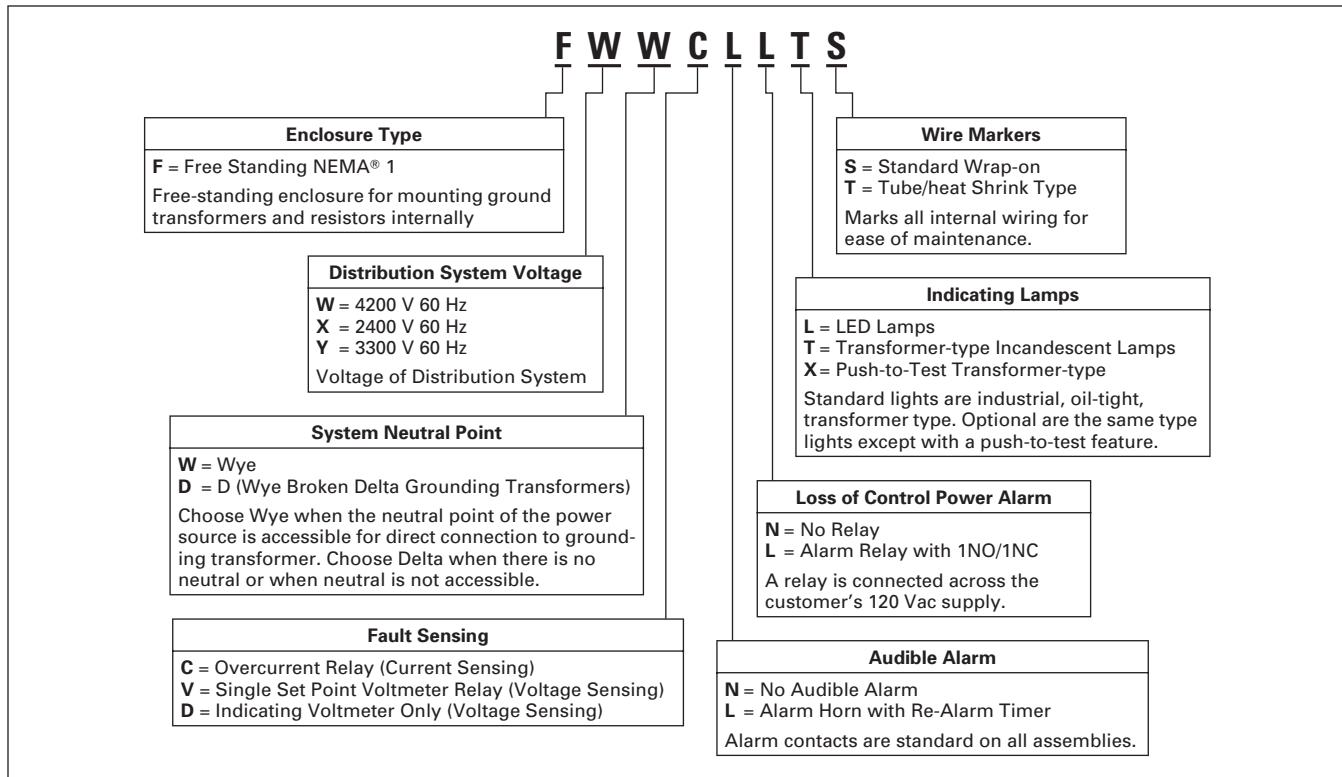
F W W C L L T S

Enclosure Type

F = Free Standing NEMA® 1

Free-standing enclosure for mounting ground transformers and resistors internally

Distribution System Voltage

W = 4200 V 60 Hz
X = 2400 V 60 Hz
Y = 3300 V 60 Hz

Voltage of Distribution System

System Neutral Point

W = Wye
D = D (Wye Broken Delta Grounding Transformers)

Choose Wye when the neutral point of the power source is accessible for direct connection to grounding transformer. Choose Delta when there is no neutral or when neutral is not accessible.

Fault Sensing

C = Overcurrent Relay (Current Sensing)
V = Single Set Point Voltmeter Relay (Voltage Sensing)
D = Indicating Voltmeter Only (Voltage Sensing)

Wire Markers

S = Standard Wrap-on
T = Tube/heat Shrink Type

Marks all internal wiring for ease of maintenance.

Indicating Lamps

L = LED Lamps
T = Transformer-type Incandescent Lamps
X = Push-to-Test Transformer-type

Standard lights are industrial, oil-tight, transformer type. Optional are the same type lights except with a push-to-test feature.

Loss of Control Power Alarm

N = No Relay
L = Alarm Relay with 1NO/1NC

A relay is connected across the customer's 120 Vac supply.

Audible Alarm

N = No Audible Alarm
L = Alarm Horn with Re-Alarm Timer

Alarm contacts are standard on all assemblies.